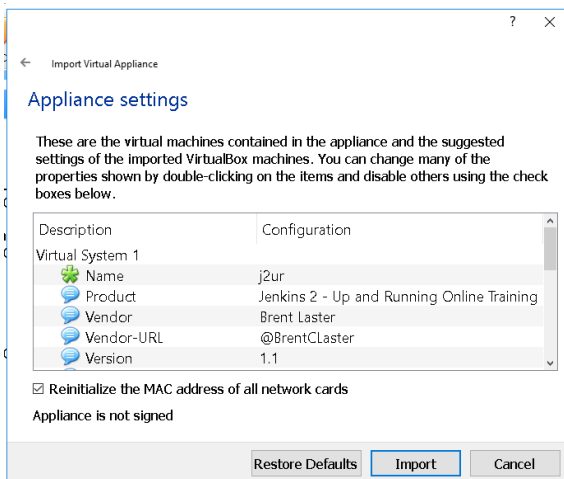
?
Import Virtual Appliance

Appliance settings

These are the virtual machines contained in the appliance and the suggested settings of the imported VirtualBox machines. You can change many of the properties shown by double-clicking on the items and disable others using the check boxes below.

| Description | Configuration |
|---|---|
| Virtual System 1 | |
| Name | j2ur |
| Product | Jenkins 2 - Up and Running Online Training |
| Vendor | Brent Laster |
| Vendor-URL | @BrentCLaster |
| Version | 1.1 |

Reinitialize the MAC address of all network cards

Appliance is not signed

Restore Defaults | Import | Cancel